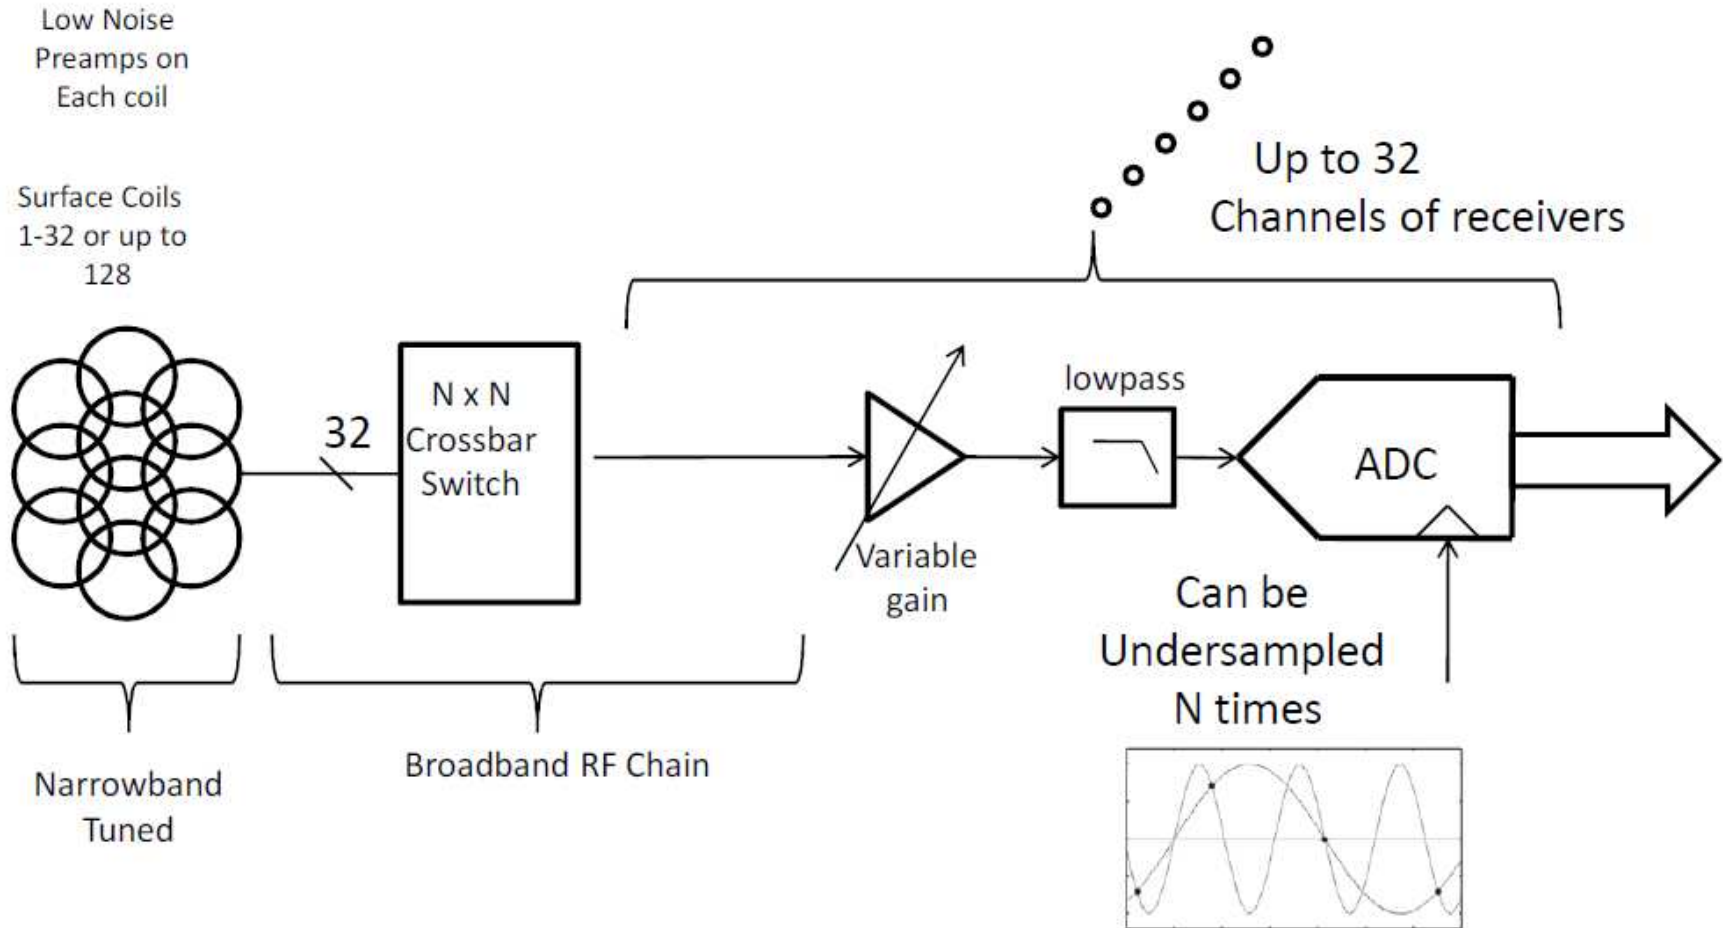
Low Noise Preamps on Each coil

Surface Coils 1-32 or up to 128

Up to 32 Channels of receivers

32

N x N Crossbar Switch

lowpass

ADC

Variable gain

Can be Undersampled N times

Narrowband Tuned

Broadband RF Chain